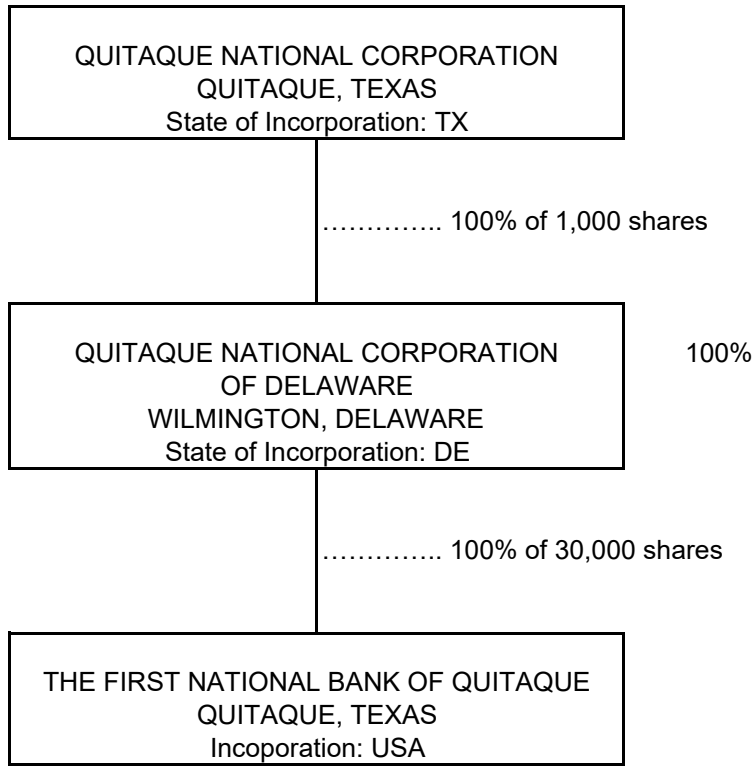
QUITAQUE NATIONAL CORPORATION
QUITAQUE, TEXAS
State of Incorporation: TX

………….. 100% of 1,000 shares

QUITAQUE NATIONAL CORPORATION
OF DELAWARE
WILMINGTON, DELAWARE
State of Incorporation: DE

100%

………….. 100% of 30,000 shares

THE FIRST NATIONAL BANK OF QUITAQUE
QUITAQUE, TEXAS
Incoporation: USA